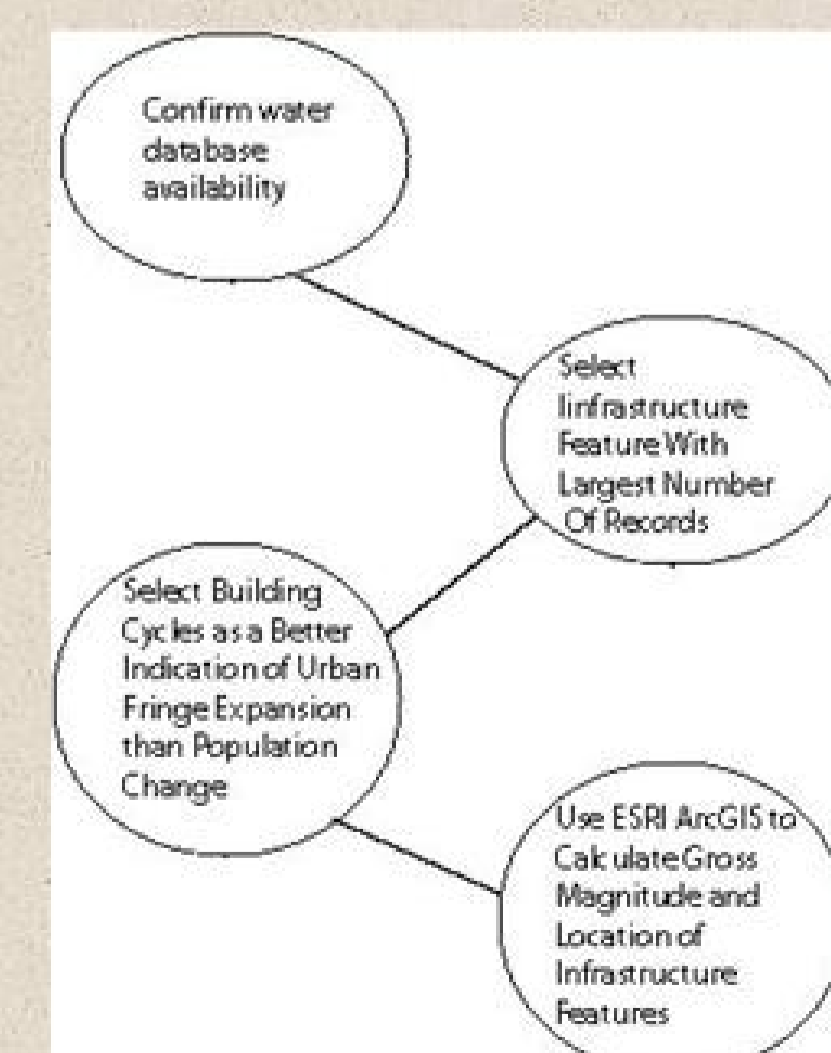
Confirm water database availability

Select Iinfrastructure Feature With Largest Number Of Records

Select Building Cycles as a Better Indication of Urban Fringe Expansion than Population Change

Use ESRI ArcGIS to Calculate Gross Magnitude and Location of Infrastructure Features